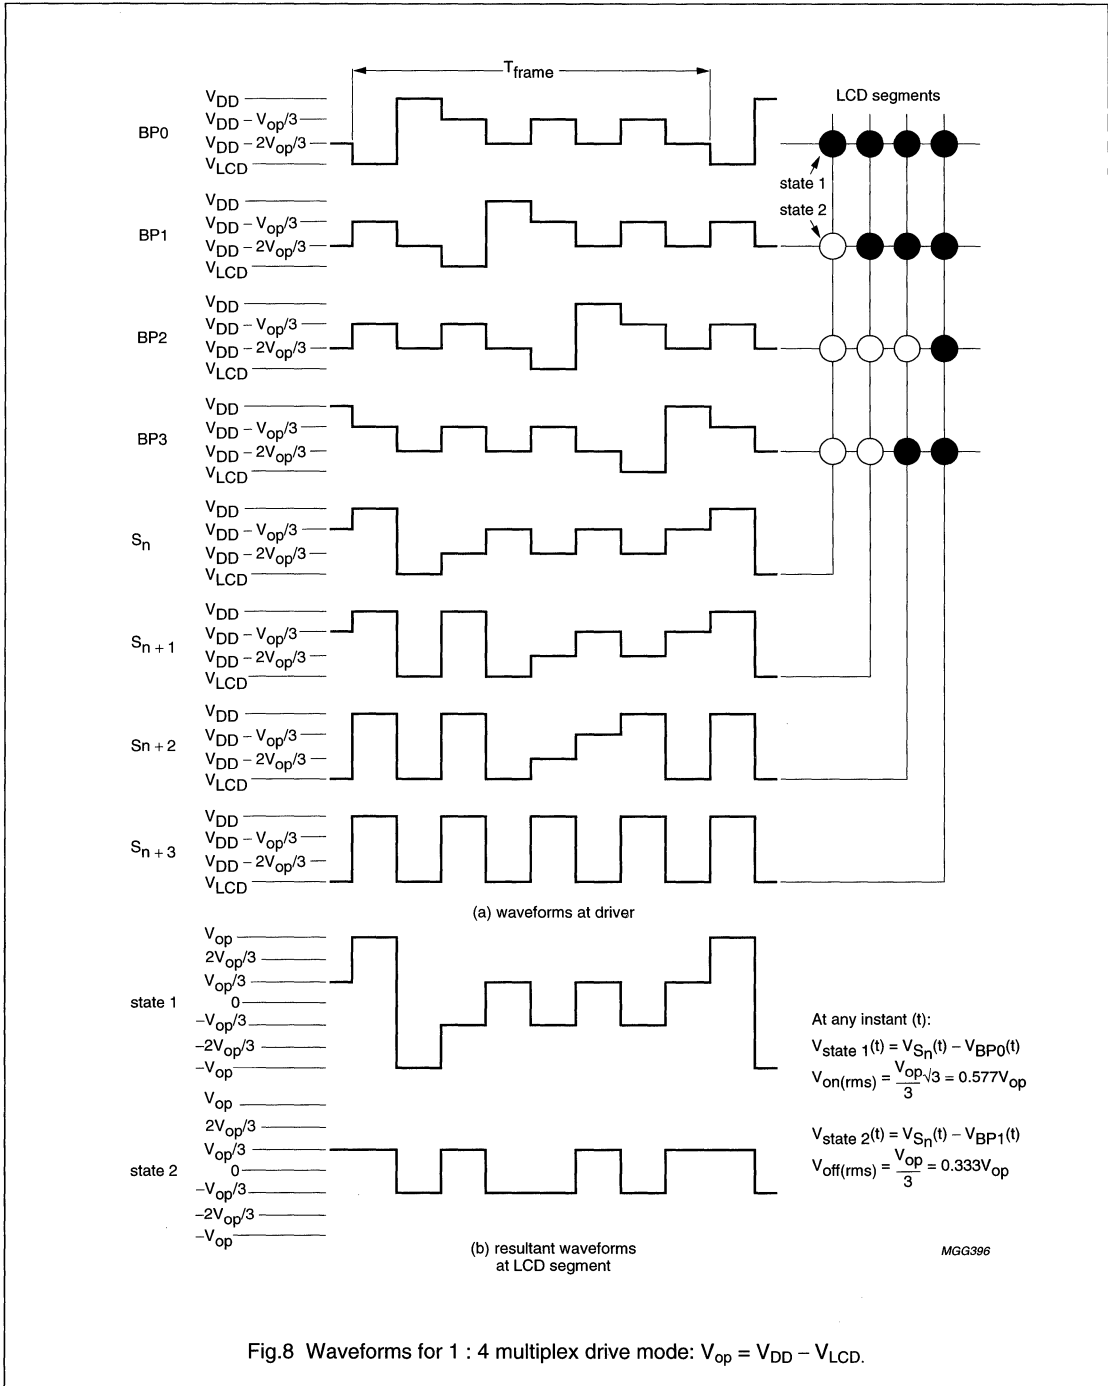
$T_{frame}$

LCD segments

BP0
$V_{DD}$
$V_{DD} - V_{op}/3$
$V_{DD} - 2V_{op}/3$
$V_{LCD}$

state 1
state 2

BP1
$V_{DD}$
$V_{DD} - V_{op}/3$
$V_{DD} - 2V_{op}/3$
$V_{LCD}$

BP2
$V_{DD}$
$V_{DD} - V_{op}/3$
$V_{DD} - 2V_{op}/3$
$V_{LCD}$

BP3
$V_{DD}$
$V_{DD} - V_{op}/3$
$V_{DD} - 2V_{op}/3$
$V_{LCD}$

$S_n$
$V_{DD}$
$V_{DD} - V_{op}/3$
$V_{DD} - 2V_{op}/3$
$V_{LCD}$

$S_{n+1}$
$V_{DD}$
$V_{DD} - V_{op}/3$
$V_{DD} - 2V_{op}/3$
$V_{LCD}$

Sn + 2
$V_{DD}$
$V_{DD} - V_{op}/3$
$V_{DD} - 2V_{op}/3$
$V_{LCD}$

$S_{n+3}$
$V_{DD}$
$V_{DD} - V_{op}/3$
$V_{DD} - 2V_{op}/3$
$V_{LCD}$

(a) waveforms at driver

state 1
$V_{op}$
$2V_{op}/3$
$V_{op}/3$
0
$-V_{op}/3$
$-2V_{op}/3$
$-V_{op}$

At any instant (t):
$V_{state\ 1}(t) = V_{Sn}(t) - V_{BP0}(t)$
$V_{on(rms)} = \frac{V_{op}}{3}\sqrt{3} = 0.577V_{op}$

$V_{state\ 2}(t) = V_{Sn}(t) - V_{BP1}(t)$
$V_{off(rms)} = \frac{V_{op}}{3} = 0.333V_{op}$

state 2
$V_{op}$
$2V_{op}/3$
$V_{op}/3$
0
$-V_{op}/3$
$-2V_{op}/3$
$-V_{op}$

(b) resultant waveforms at LCD segment

MGG396

Fig.8 Waveforms for 1 : 4 multiplex drive mode: $V_{op} = V_{DD} - V_{LCD}$.